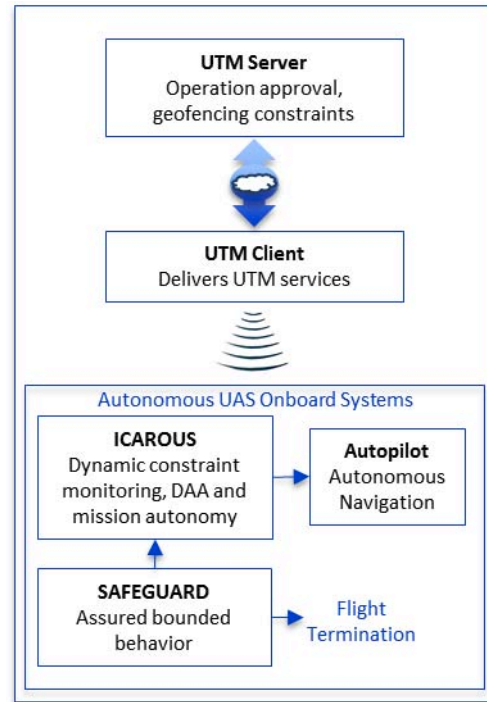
UTM Server
Operation approval, geofencing constraints

UTM Client
Delivers UTM services

Autonomous UAS Onboard Systems

ICAROUS
Dynamic constraint monitoring, DAA and mission autonomy

Autopilot
Autonomous Navigation

SAFEGUARD
Assured bounded behavior

Flight Termination